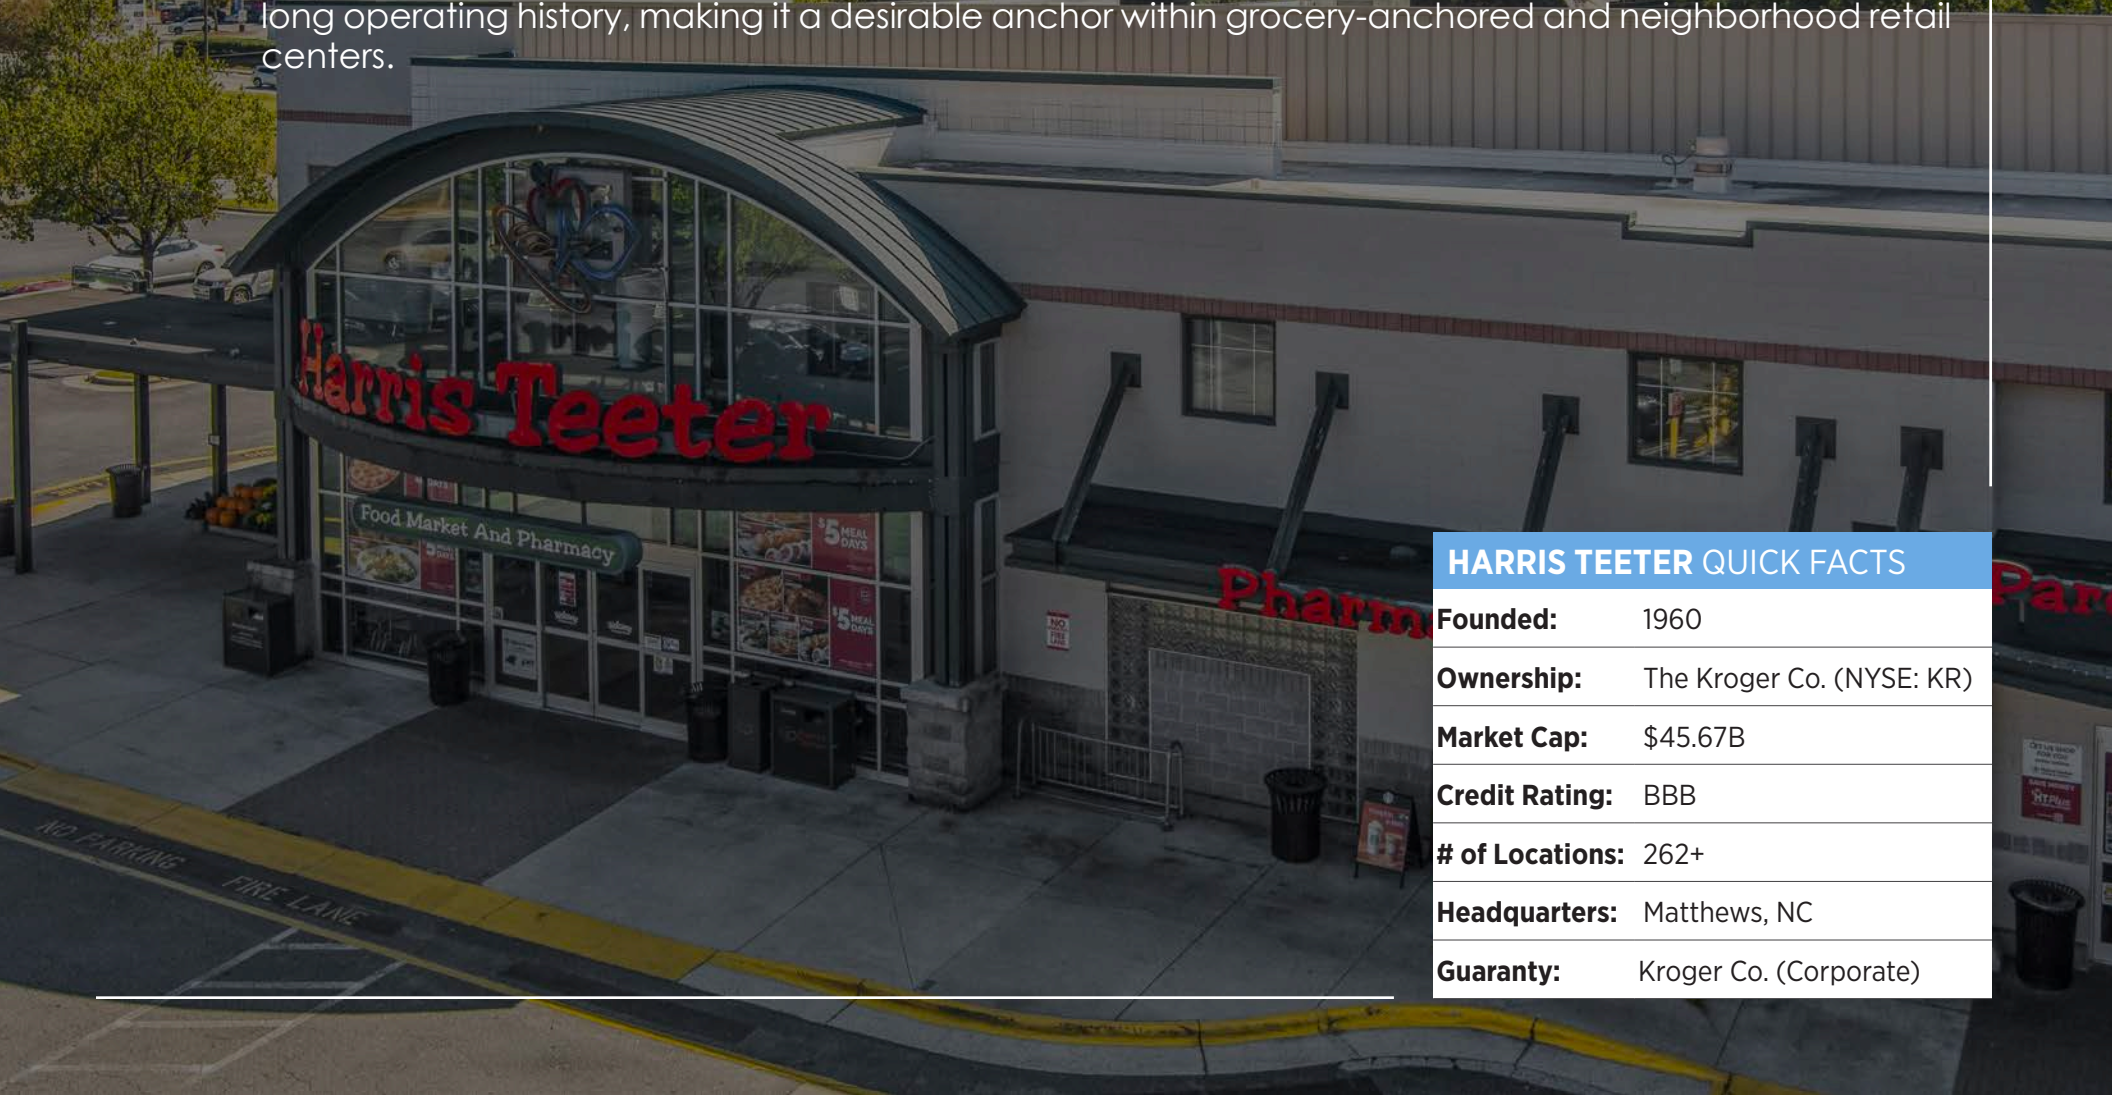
long operating history, making it a desirable anchor within grocery-anchored and neighborhood retail centers.

Harris Teeter

Food Market And Pharmacy

$5 MEAL DAYS

$5 MEAL DAYS

Pharm

NO PARKING

FIRE LANE

HARRIS TEETER QUICK FACTS

| | |
|---|---|
| Founded: | 1960 |
| Ownership: | The Kroger Co. (NYSE: KR) |
| Market Cap: | $45.67B |
| Credit Rating: | BBB |
| # of Locations: | 262+ |
| Headquarters: | Matthews, NC |
| Guaranty: | Kroger Co. (Corporate) |